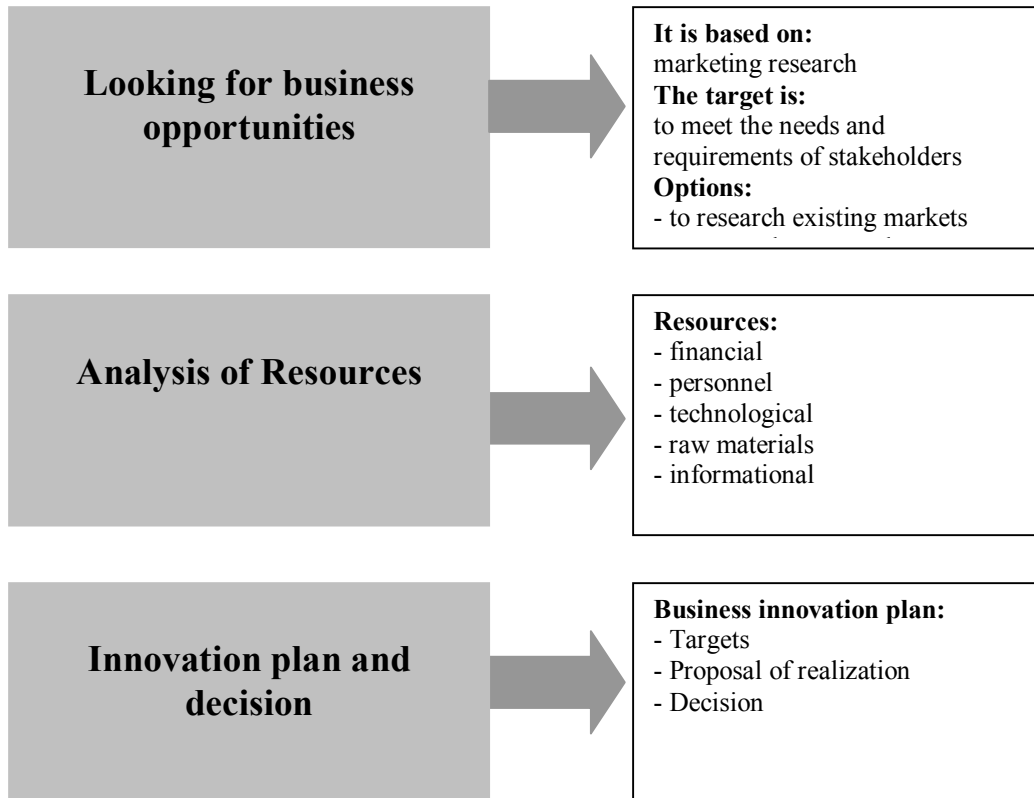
Looking for business opportunities

It is based on:
marketing research
The target is:
to meet the needs and requirements of stakeholders
Options:
- to research existing markets
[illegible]

Analysis of Resources

Resources:
- financial
- personnel
- technological
- raw materials
- informational

Innovation plan and decision

Business innovation plan:
- Targets
- Proposal of realization
- Decision